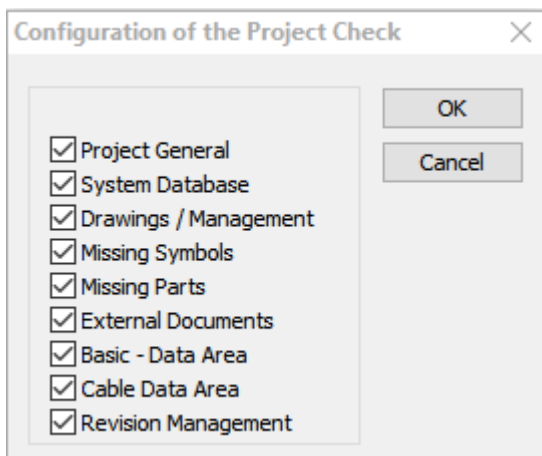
Configuration of the Project Check

OK
Cancel

Project General
System Database
Drawings / Management
Missing Symbols
Missing Parts
External Documents
Basic - Data Area
Cable Data Area
Revision Management